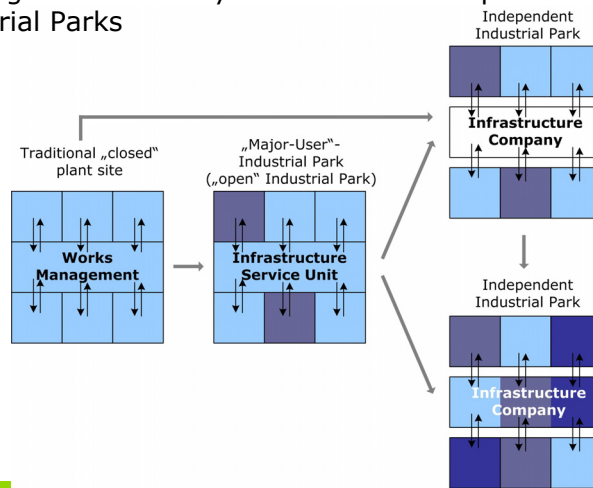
rial Parks

Traditional „closed" plant site

Works Management

„Major-User"-Industrial Park („open" Industrial Park)

Infrastructure Service Unit

Independent Industrial Park

Infrastructure Company

Independent Industrial Park

Infrastructure Company